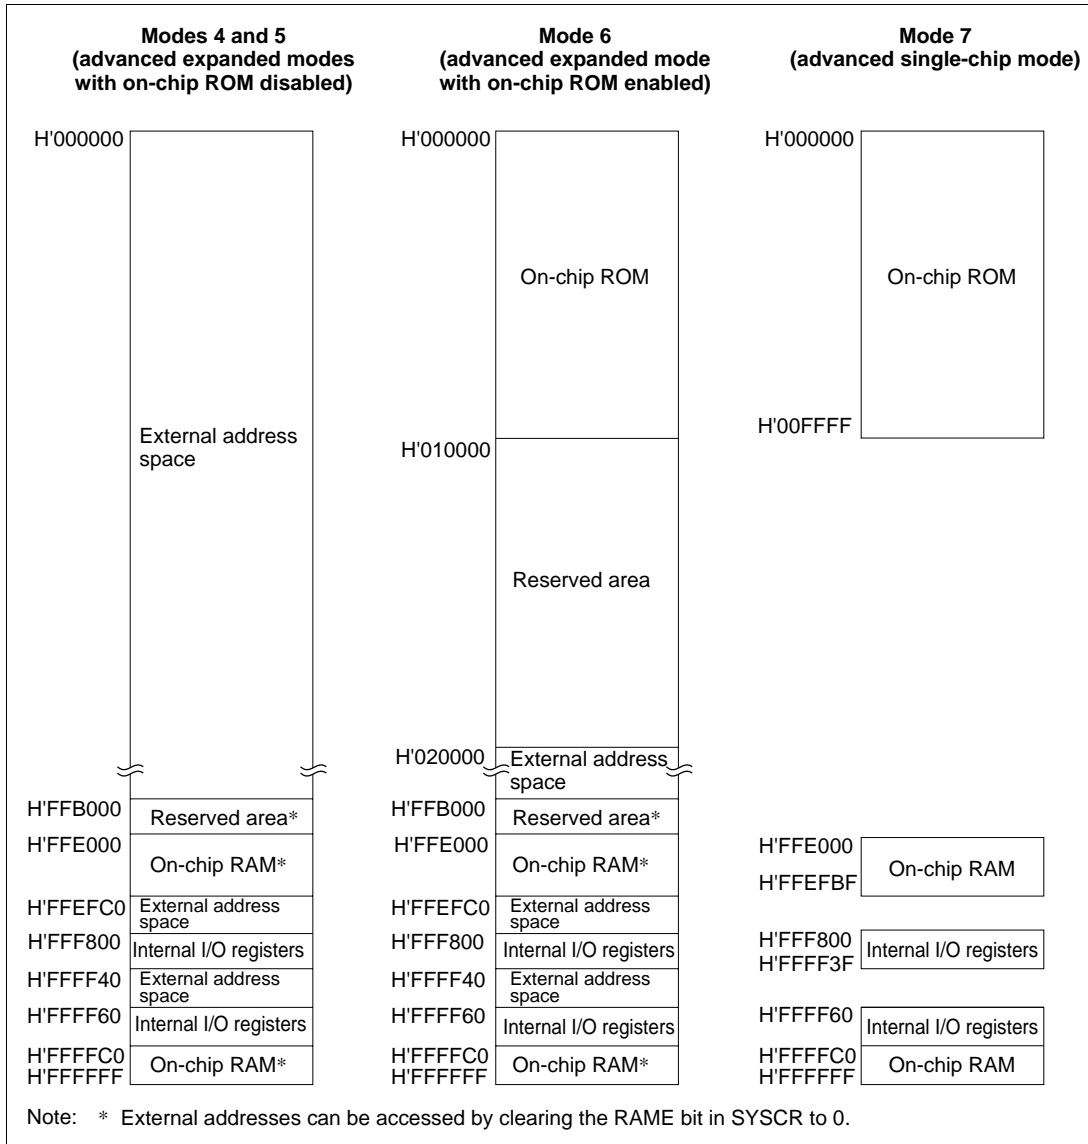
Modes 4 and 5
(advanced expanded modes with on-chip ROM disabled)

H'000000

External address space

H'FFB000 Reserved area*
H'FFE000 On-chip RAM*
H'FFEFC0 External address space
H'FFF800 Internal I/O registers
H'FFFF40 External address space
H'FFFF60 Internal I/O registers
H'FFFFC0 On-chip RAM*
H'FFFFFF

Mode 6
(advanced expanded mode with on-chip ROM enabled)

H'000000

On-chip ROM

H'010000

Reserved area

H'020000 External address space
H'FFB000 Reserved area*
H'FFE000 On-chip RAM*
H'FFEFC0 External address space
H'FFF800 Internal I/O registers
H'FFFF40 External address space
H'FFFF60 Internal I/O registers
H'FFFFC0 On-chip RAM*
H'FFFFFF

Mode 7
(advanced single-chip mode)

H'000000

On-chip ROM

H'00FFFF

H'FFE000
On-chip RAM
H'FFEFBF
H'FFF800
Internal I/O registers
H'FFFF3F
H'FFFF60
Internal I/O registers
H'FFFFC0
On-chip RAM
H'FFFFFF

Note: * External addresses can be accessed by clearing the RAME bit in SYSCR to 0.